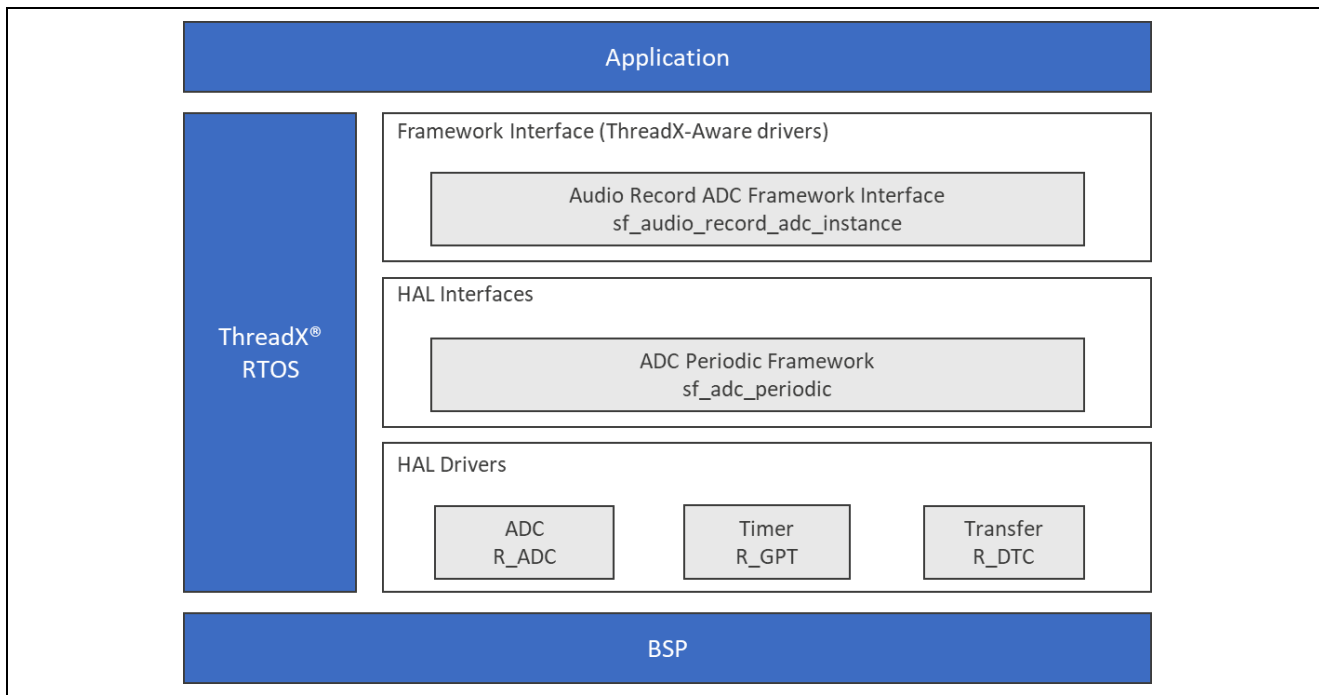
Application

ThreadX®
RTOS

Framework Interface (ThreadX-Aware drivers)

Audio Record ADC Framework Interface
sf_audio_record_adc_instance

HAL Interfaces

ADC Periodic Framework
sf_adc_periodic

HAL Drivers

ADC
R_ADC

Timer
R_GPT

Transfer
R_DTC

BSP